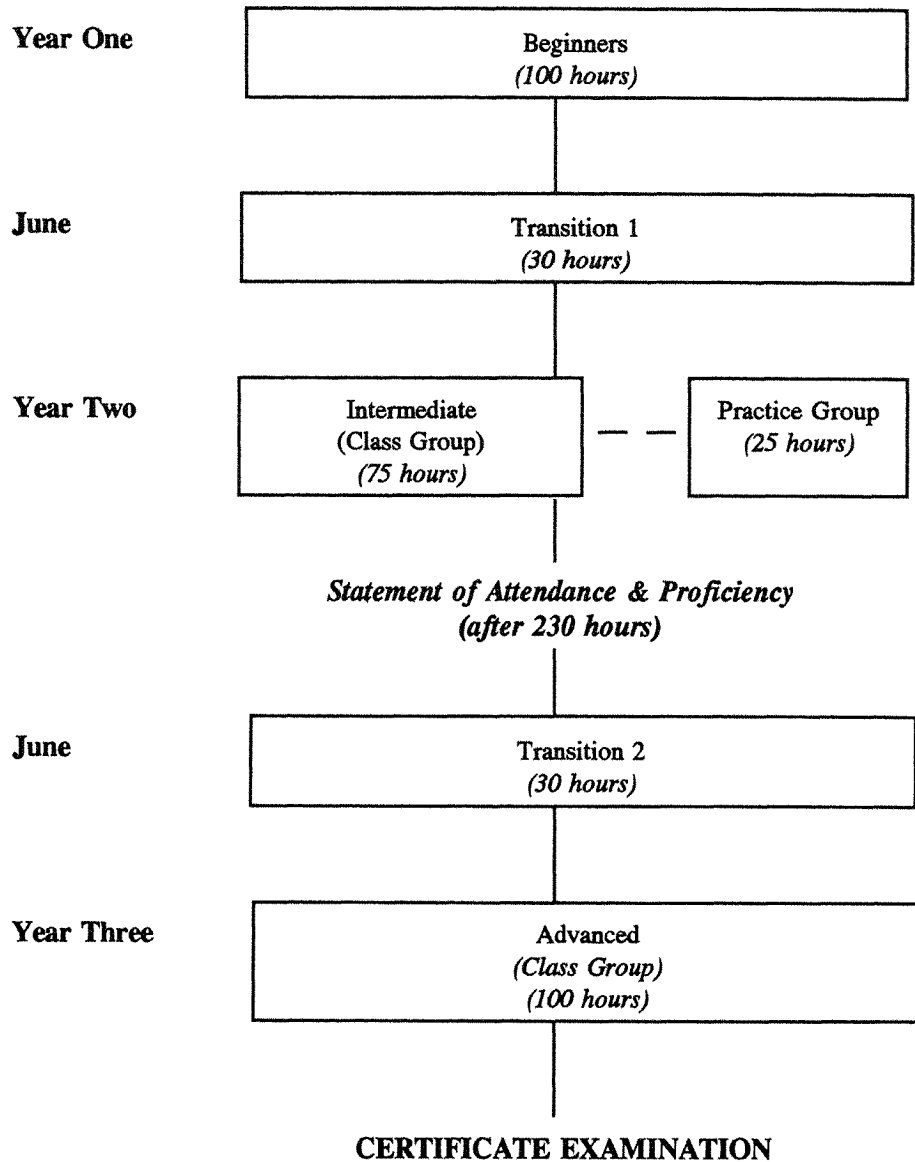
Year One

Beginners
(100 hours)

June

Transition 1
(30 hours)

Year Two

Intermediate
(Class Group)
(75 hours)

Practice Group
(25 hours)

Statement of Attendance & Proficiency
(after 230 hours)

June

Transition 2
(30 hours)

Year Three

Advanced
(Class Group)
(100 hours)

CERTIFICATE EXAMINATION